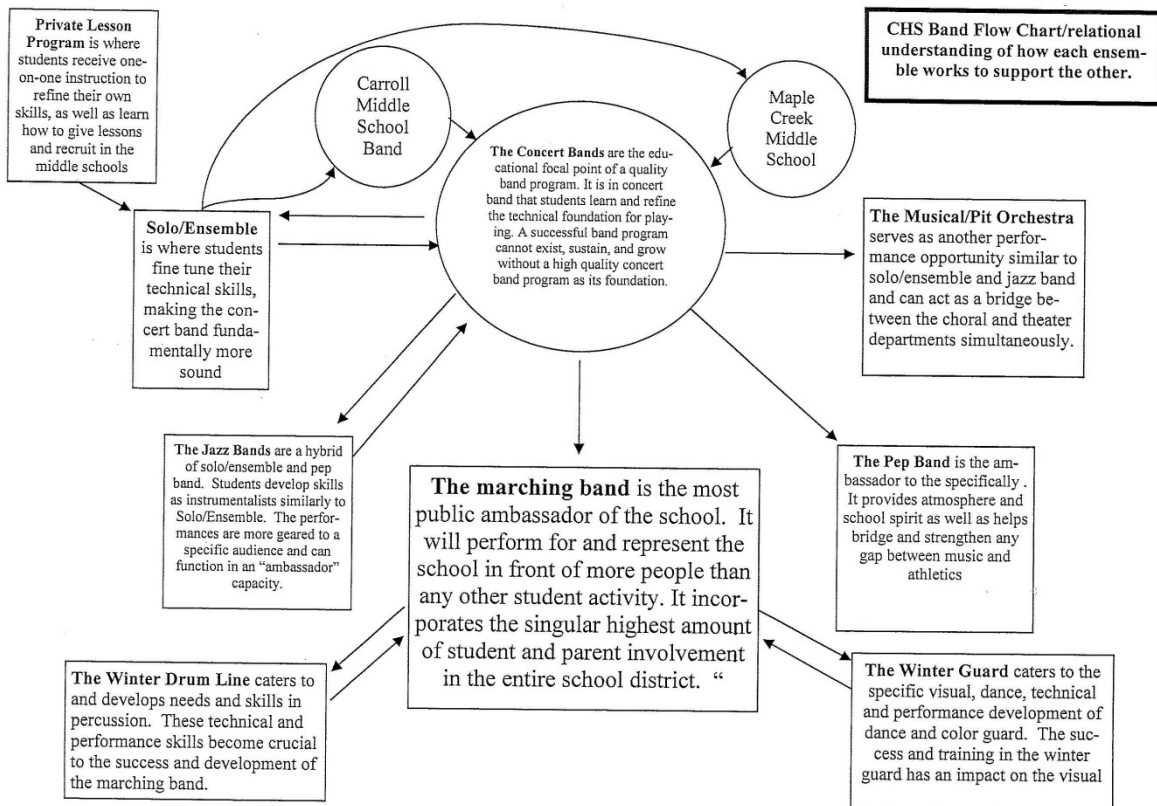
Private Lesson Program is where students receive one-on-one instruction to refine their own skills, as well as learn how to give lessons and recruit in the middle schools

Carroll Middle School Band

Maple Creek Middle School

CHS Band Flow Chart/relational understanding of how each ensemble works to support the other.

The Concert Bands are the educational focal point of a quality band program. It is in concert band that students learn and refine the technical foundation for playing. A successful band program cannot exist, sustain, and grow without a high quality concert band program as its foundation.

Solo/Ensemble is where students fine tune their technical skills, making the concert band fundamentally more sound

The Musical/Pit Orchestra serves as another performance opportunity similar to solo/ensemble and jazz band and can act as a bridge between the choral and theater departments simultaneously.

The Jazz Bands are a hybrid of solo/ensemble and pep band. Students develop skills as instrumentalists similarly to Solo/Ensemble. The performances are more geared to a specific audience and can function in an "ambassador" capacity.

The marching band is the most public ambassador of the school. It will perform for and represent the school in front of more people than any other student activity. It incorporates the singular highest amount of student and parent involvement in the entire school district. "

The Pep Band is the ambassador to the specifically . It provides atmosphere and school spirit as well as helps bridge and strengthen any gap between music and athletics

The Winter Drum Line caters to and develops needs and skills in percussion. These technical and performance skills become crucial to the success and development of the marching band.

The Winter Guard caters to the specific visual, dance, technical and performance development of dance and color guard. The success and training in the winter guard has an impact on the visual